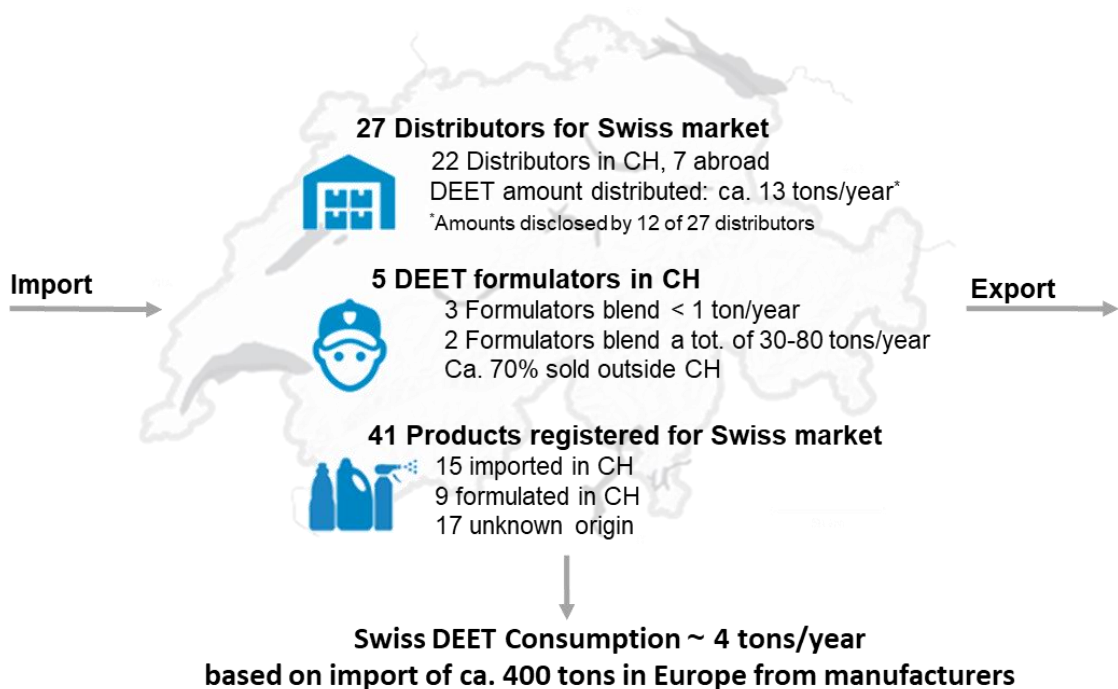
27 Distributors for Swiss market
22 Distributors in CH, 7 abroad
DEET amount distributed: ca. 13 tons/year*
*Amounts disclosed by 12 of 27 distributors

Import

5 DEET formulators in CH
3 Formulators blend < 1 ton/year
2 Formulators blend a tot. of 30-80 tons/year
Ca. 70% sold outside CH

Export

41 Products registered for Swiss market
15 imported in CH
9 formulated in CH
17 unknown origin

Swiss DEET Consumption ~ 4 tons/year
based on import of ca. 400 tons in Europe from manufacturers